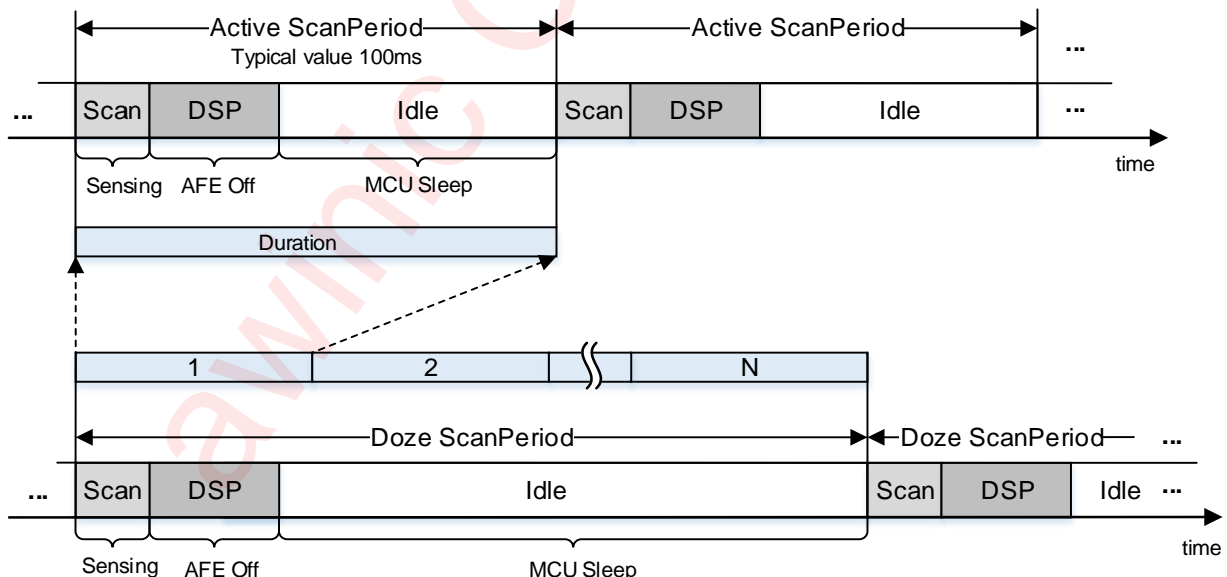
Active ScanPeriod
Typical value 100ms
Active ScanPeriod
...
... Scan DSP Idle Scan DSP Idle ...
time
Sensing AFE Off MCU Sleep
Duration
1 2 N
Doze ScanPeriod
Doze ScanPeriod ...
... Scan DSP Idle Scan DSP Idle ...
time
Sensing AFE Off MCU Sleep
awinic